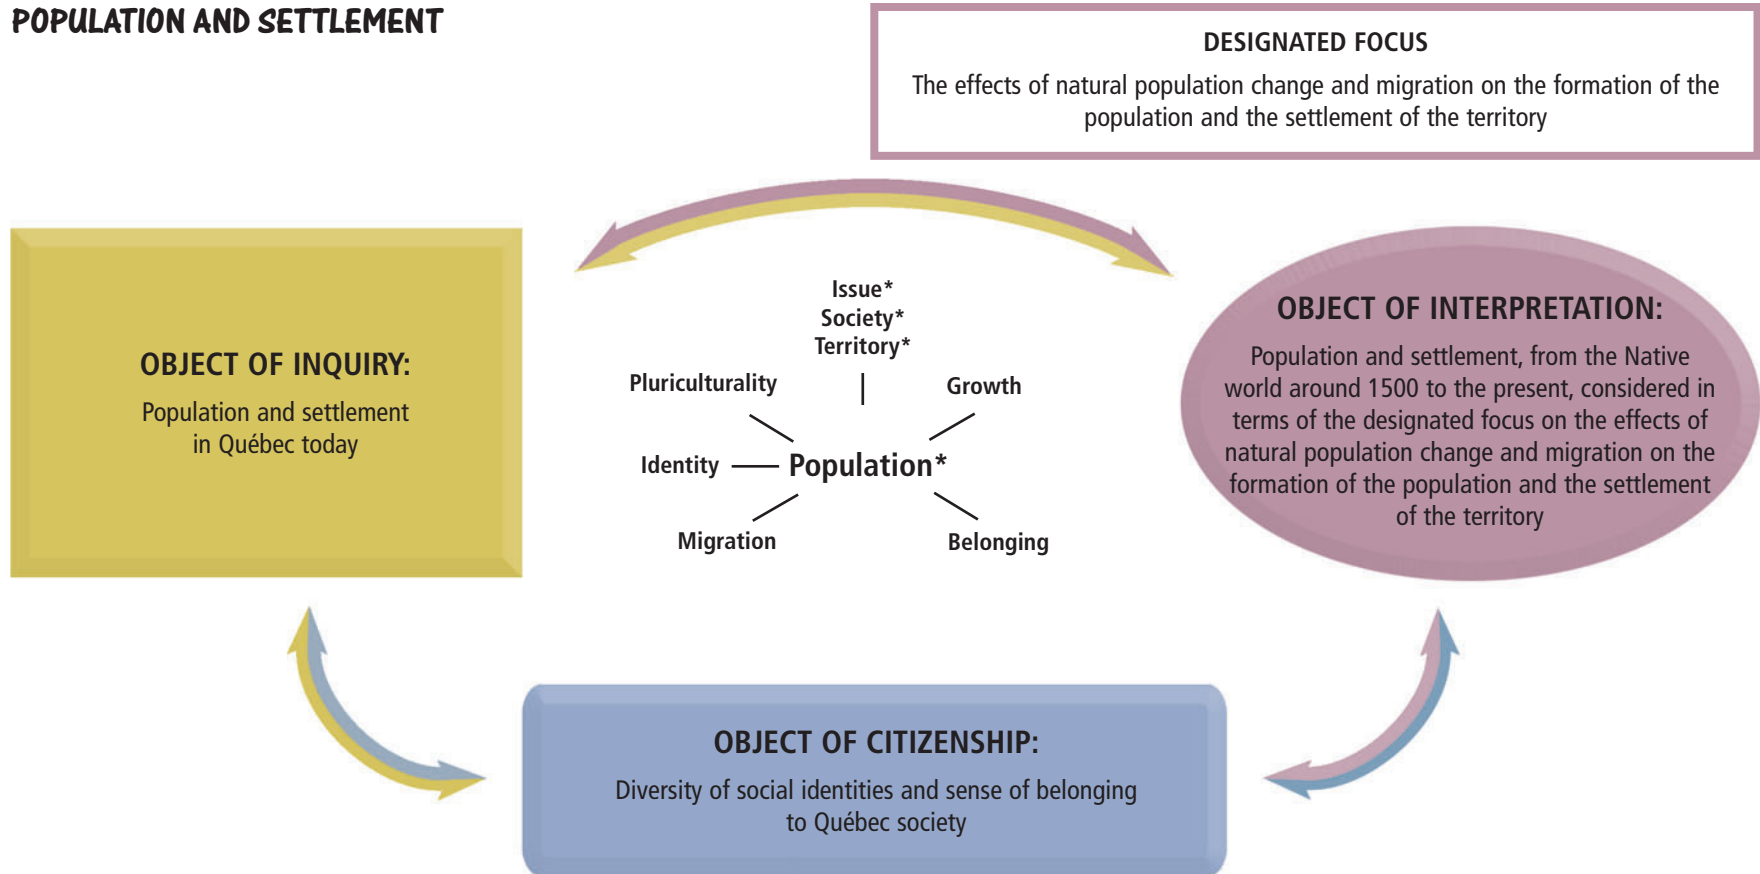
POPULATION AND SETTLEMENT

DESIGNATED FOCUS

The effects of natural population change and migration on the formation of the population and the settlement of the territory

OBJECT OF INQUIRY:

Population and settlement in Québec today

Issue*
Society*
Territory*

Pluriculturality

Growth

Identity

Population*

Migration

Belonging

OBJECT OF INTERPRETATION:

Population and settlement, from the Native world around 1500 to the present, considered in terms of the designated focus on the effects of natural population change and migration on the formation of the population and the settlement of the territory

OBJECT OF CITIZENSHIP:

Diversity of social identities and sense of belonging to Québec society